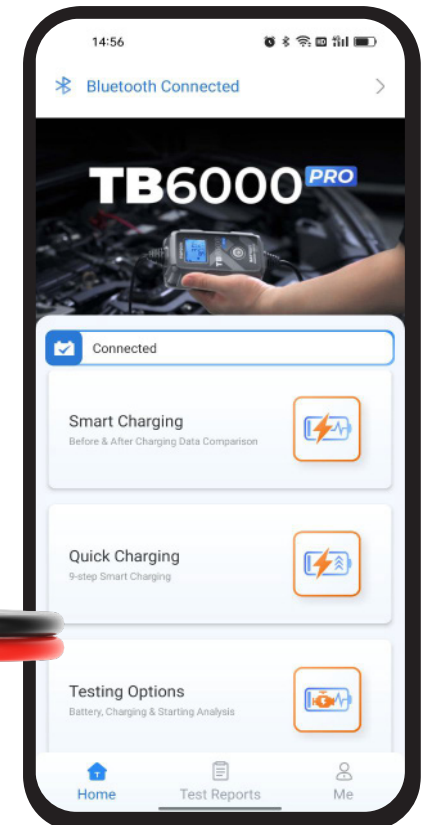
14:56

Bluetooth Connected

TB6000 PRO

Connected

Smart Charging
Before & After Charging Data Comparison

Quick Charging
9-step Smart Charging

Testing Options
Battery, Charging & Starting Analysis

Home
Test Reports
Me